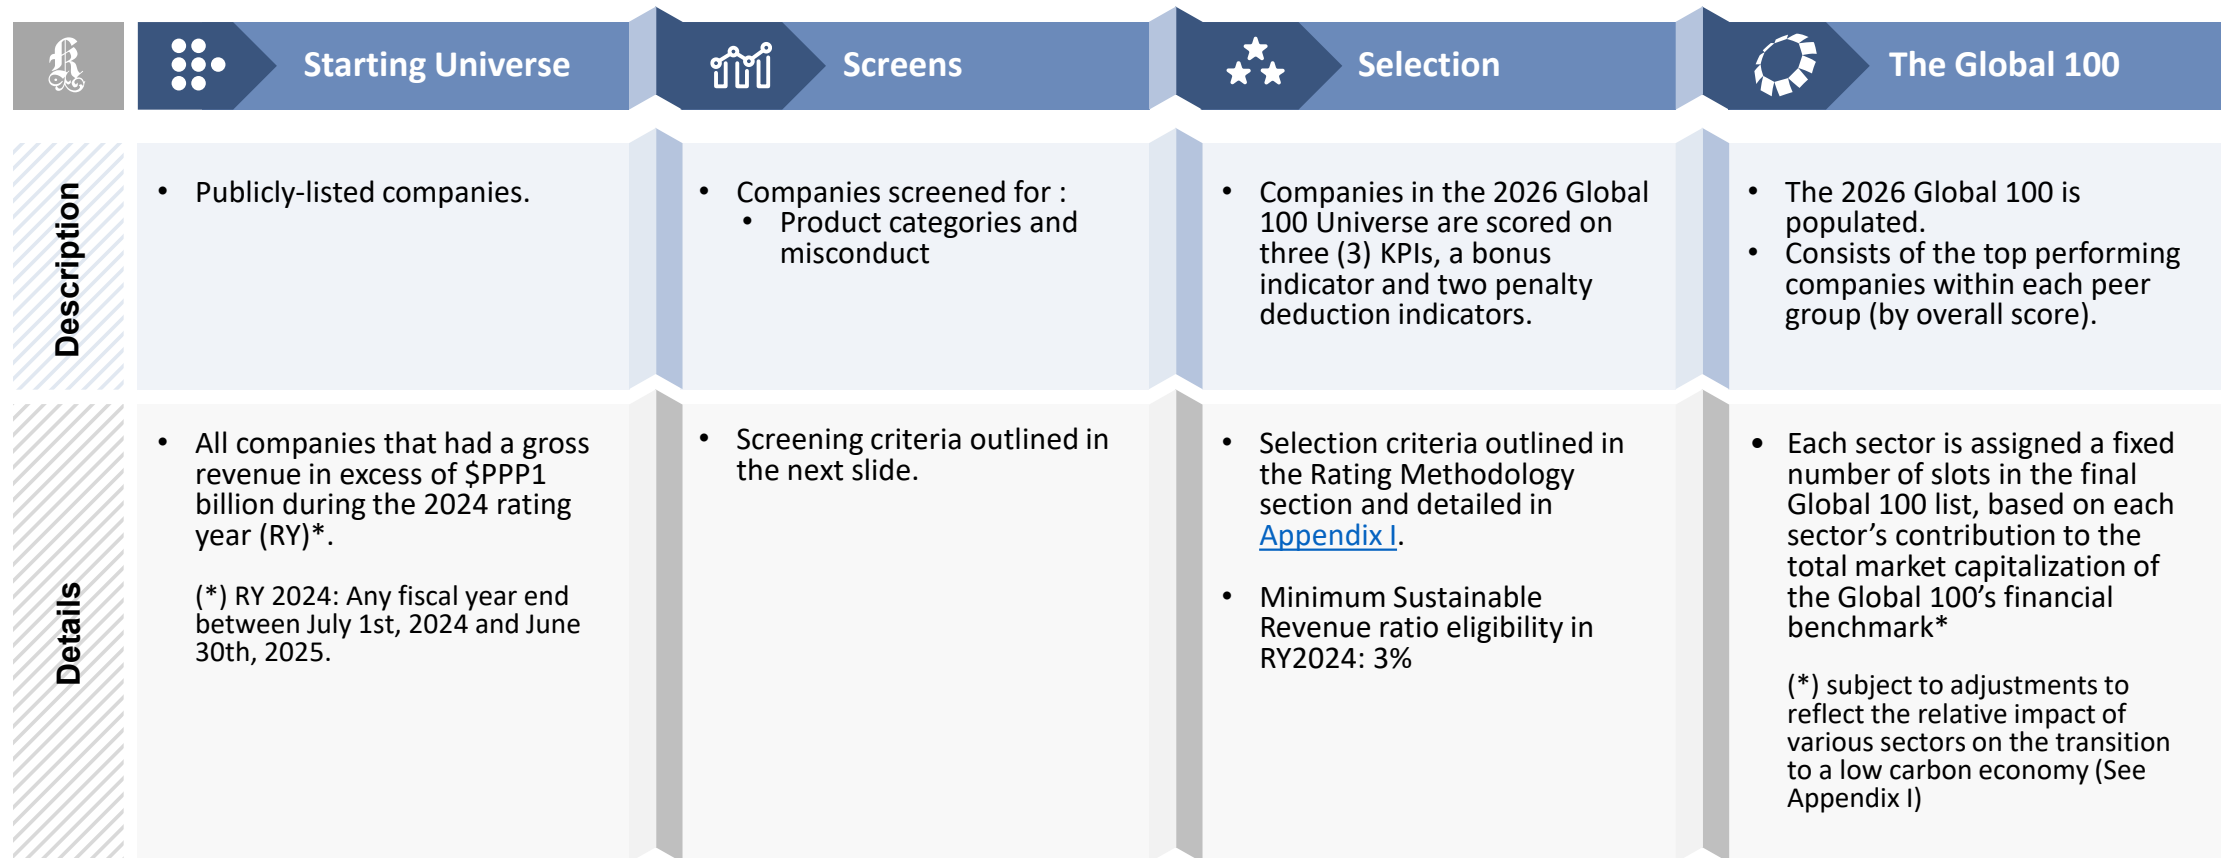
| | Starting Universe | Screens | Selection | The Global 100 |
|---|---|---|---|---|
| Description | • Publicly-listed companies. | • Companies screened for : • Product categories and misconduct | • Companies in the 2026 Global 100 Universe are scored on three (3) KPIs, a bonus indicator and two penalty deduction indicators. | • The 2026 Global 100 is populated. • Consists of the top performing companies within each peer group (by overall score). |
| Details | • All companies that had a gross revenue in excess of \$PPP1 billion during the 2024 rating year (RY)*. (*) RY 2024: Any fiscal year end between July 1st, 2024 and June 30th, 2025. | • Screening criteria outlined in the next slide. | • Selection criteria outlined in the Rating Methodology section and detailed in Appendix I. • Minimum Sustainable Revenue ratio eligibility in RY2024: 3% | • Each sector is assigned a fixed number of slots in the final Global 100 list, based on each sector's contribution to the total market capitalization of the Global 100's financial benchmark* (*) subject to adjustments to reflect the relative impact of various sectors on the transition to a low carbon economy (See Appendix I) |